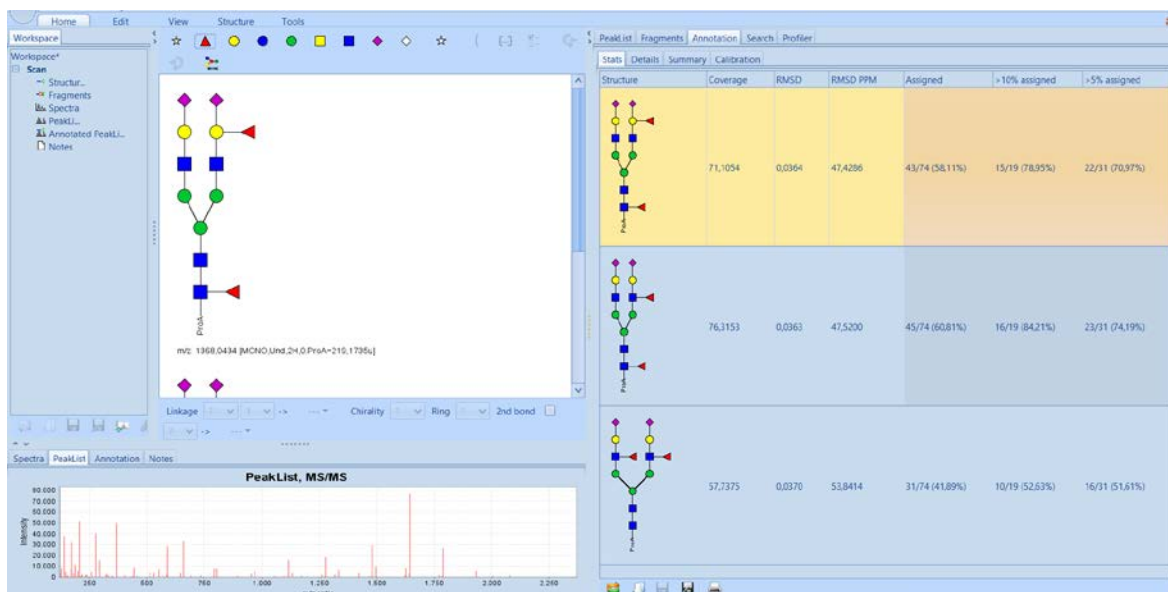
Home Edit View Structure Tools

Workspace

Workspace*
Scan
Structur...
Fragments
Spectra
PeakLi...
Annotated PeakLi...
Notes

ProA

m/z: 1368,0434 [MCNO,Und,2H,0;ProA=219,1735u]

Linkage Chirality Ring 2nd bond

Spectra PeakList Annotation Notes

PeakList, MS/MS

Intensity

60.000
55.000
50.000
45.000
40.000
35.000
30.000
25.000
20.000
15.000
10.000
5.000

250 500 750 1.000 1.250 1.500 1.750 2.000 2.250

PeakList Fragments Annotation Search Profiler

Stats Details Summary Calibration

| Structure | Coverage | RMSD | RMSD PPM | Assigned | >10% assigned | >5% assigned |
|---|---|---|---|---|---|---|
| ProA | 71,1054 | 0,0364 | 47,4286 | 43/74 (58,11%) | 15/19 (78,95%) | 22/31 (70,97%) |
| ProA | 76,3153 | 0,0363 | 47,5200 | 45/74 (60,81%) | 16/19 (84,21%) | 23/31 (74,19%) |
| ProA | 57,7375 | 0,0370 | 53,8414 | 31/74 (41,89%) | 10/19 (52,63%) | 16/31 (51,61%) |